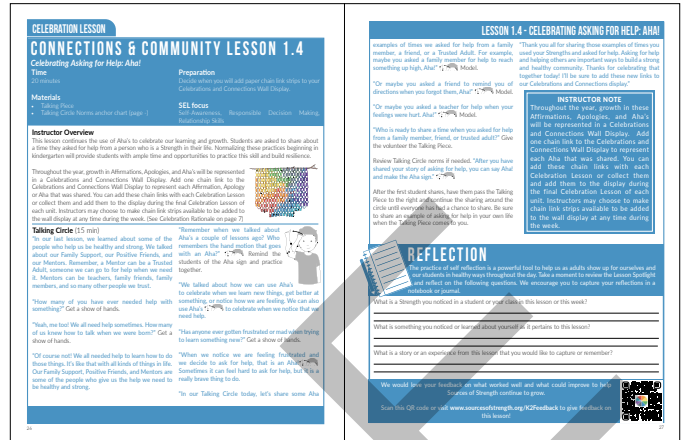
CELEBRATION LESSON

CONNECTIONS & COMMUNITY LESSON 1.4

Celebrating Asking for Help: Aha!

Time
20 minutes

Materials
• Talking Piece
• Talking Circle Norms anchor chart (page )

Preparation
Decide when you will add paper chain link strips to your Celebrations and Connections Wall Display.

SEL focus
Self-Awareness, Responsible Decision Making, Relationship Skills

Instructor Overview
This lesson continues the use of Aha's to celebrate our learning and growth. Students are asked to share about a time they asked for help from a person who is a Strength in their life. Normalizing these practices beginning in kindergarten will provide students with ample time and opportunities to practice this skill and build resilience.

Throughout the year, growth in Affirmations, Apologies, and Aha's will be represented in a Celebrations and Connections Wall Display. Add one chain link to the Celebrations and Connections Wall Display to represent each Affirmation, Apology or Aha that was shared. You can add these chain links with each Celebration Lesson or collect them and add them to the display during the final Celebration Lesson of each unit. Instructors may choose to make chain link strips available to be added to the wall display at any time during the week. (See Celebration Rationale on page 7)

Talking Circle (15 min)
"In our last lesson, we learned about some of the people who help us be healthy and strong. We talked about our Family Support, our Positive Friends, and our Mentors. Remember, a Mentor can be a Trusted Adult, someone we can go to for help when we need it. Mentors can be teachers, family friends, family members, and so many other people we trust.

"How many of you have ever needed help with something?" Get a show of hands.

"Yeah, me too! We all need help sometimes. How many of us know how to talk when we were born?" Get a show of hands.

"Of course not! We all needed help to learn how to do those things. It's like that with all kinds of things in life. Our Family Support, Positive Friends, and Mentors are some of the people who give us the help we need to be healthy and strong.

"Remember when we talked about Aha's a couple of lessons ago? Who remembers the hand motion that goes with an Aha?" Remind the students of the Aha sign and practice together.

"We talked about how we can use Aha's to celebrate when we learn new things, get better at something, or notice how we are feeling. We can also use Aha's to celebrate when we notice that we need help.

"Has anyone ever gotten frustrated or mad when trying to learn something new?" Get a show of hands.

"When we notice we are feeling frustrated and we decide to ask for help, that is an Aha! Sometimes it can feel hard to ask for help, but it is a really brave thing to do.

"In our Talking Circle today, let's share some Aha

24

LESSON 1.4 - CELEBRATING ASKING FOR HELP: AHA!

examples of times we asked for help from a family member, a friend, or a Trusted Adult. For example, maybe you asked a family member for help to reach something up high, Aha!" Model.

"Or maybe you asked a friend to remind you of directions when you forgot them, Aha!" Model.

"Or maybe you asked a teacher for help when your feelings were hurt, Aha!" Model.

"Who is ready to share a time when you asked for help from a family member, friend, or trusted adult?" Give the volunteer the Talking Piece.

Review Talking Circle norms if needed. "After you have shared your story of asking for help, you can say Aha! and make the Aha sign."

After the first student shares, have them pass the Talking Piece to the right and continue the sharing around the circle until everyone has had a chance to share. Be sure to share an example of asking for help in your own life when the Talking Piece comes to you.

"Thank you all for sharing those examples of times you used your Strengths and asked for help. Asking for help and helping others are important ways to build a strong and healthy community. Thanks for celebrating that together today! I'll be sure to add these new links to our Celebrations and Connections display."

INSTRUCTOR NOTE
Throughout the year, growth in these Affirmations, Apologies, and Aha's will be represented in a Celebrations and Connections Wall Display. Add one chain link to the Celebrations and Connections Wall Display to represent each Aha that was shared. You can add these chain links with each Celebration Lesson or collect them and add them to the display during the final Celebration Lesson of each unit. Instructors may choose to make chain link strips available to be added to the wall display at any time during the week.

REFLECTION
The practice of self reflection is a powerful tool to help us as adults show up for ourselves and our students in healthy ways throughout the day. Take a moment to review the Lesson Spotlight and reflect on the following questions. We encourage you to capture your reflections in a notebook or journal.

What is a Strength you noticed in a student or your class in this lesson or this week?

What is something you noticed or learned about yourself as it pertains to this lesson?

What is a story or an experience from this lesson that you would like to capture or remember?

We would love your feedback on what worked well and what could improve to help Sources of Strength continue to grow.

Scan this QR code or visit www.sourcesofstrength.org/K2Feedback to give feedback on this lesson!

27